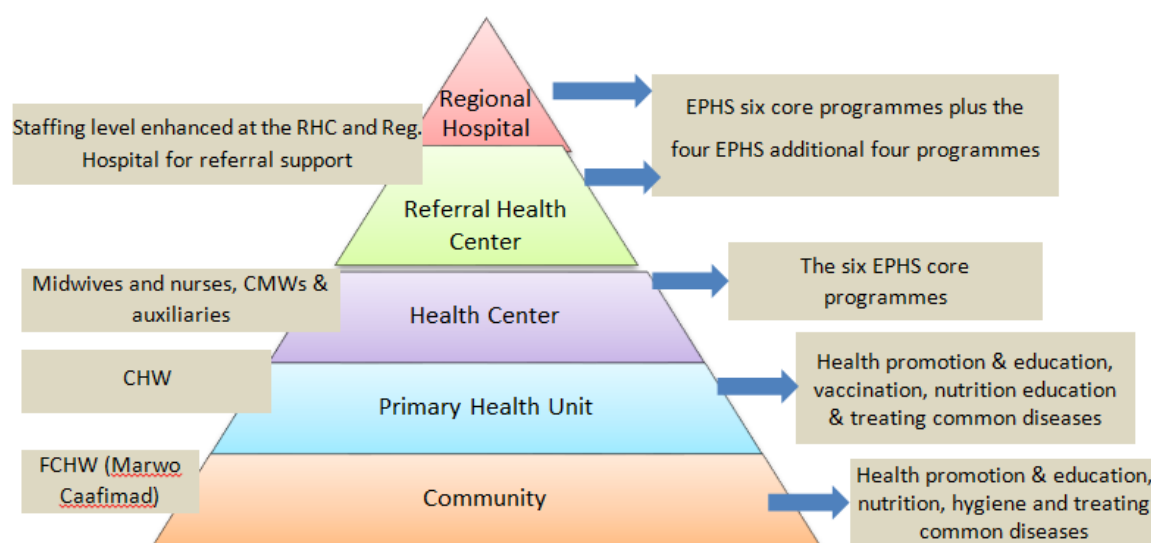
Regional Hospital

Staffing level enhanced at the RHC and Reg. Hospital for referral support

EPHS six core programmes plus the four EPHS additional four programmes

Referral Health Center

Midwives and nurses, CMWs & auxiliaries

Health Center

The six EPHS core programmes

CHW

Primary Health Unit

Health promotion & education, vaccination, nutrition education & treating common diseases

FCHW (Marwo Caafimad)

Community

Health promotion & education, nutrition, hygiene and treating common diseases